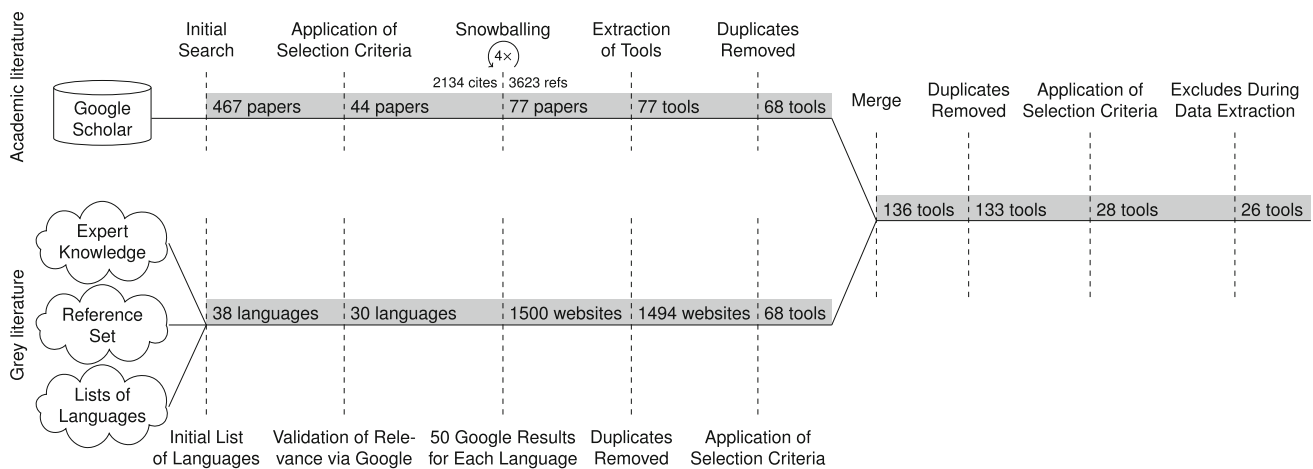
Academic literature

Initial Search

Application of Selection Criteria

Snowballing

4×

2134 cites

3623 refs

Extraction of Tools

Duplicates Removed

Google Scholar

467 papers

44 papers

77 papers

77 tools

68 tools

Merge

Duplicates Removed

Application of Selection Criteria

Excludes During Data Extraction

136 tools

133 tools

28 tools

26 tools

Grey literature

Expert Knowledge

Reference Set

Lists of Languages

38 languages

30 languages

1500 websites

1494 websites

68 tools

Initial List of Languages

Validation of Relevance via Google

50 Google Results for Each Language

Duplicates Removed

Application of Selection Criteria